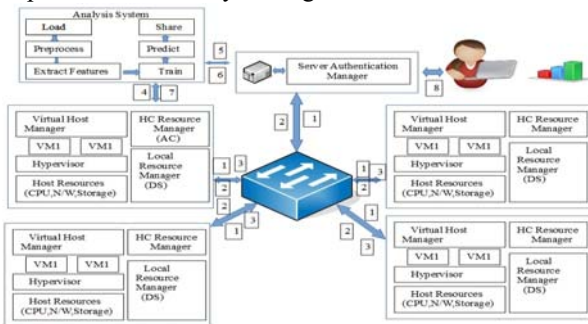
Analysis System
Load
Share
Preprocess
Predict
Extract Features
Train
5
6
4
7
Server Authentication Manager
8
2
1
Virtual Host Manager
VM1
VM1
Hypervisor
Host Resources (CPU,N/W,Storage)
HC Resource Manager (AC)
Local Resource Manager (DS)
1
3
2
2
3
1
1
3
2
Virtual Host Manager
VM1
VM1
Hypervisor
Host Resources (CPU,N/W,Storage)
HC Resource Manager
Local Resource Manager (DS)
3
1
2
1
2
3
Virtual Host Manager
VM1
VM1
Hypervisor
Host Resources (CPU,N/W,Storage)
HC Resource Manager
Local Resource Manager (DS)
Virtual Host Manager
VM1
VM1
Hypervisor
Host Resources (CPU,N/W,Storage)
HC Resource Manager
Local Resource Manager (DS)